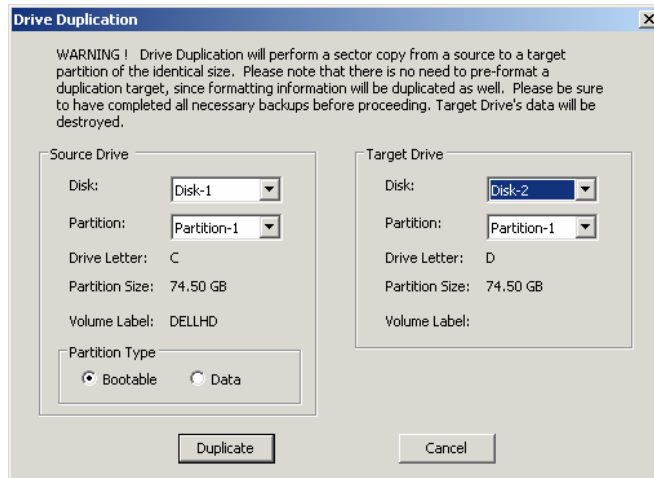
Drive Duplication

WARNING ! Drive Duplication will perform a sector copy from a source to a target partition of the identical size. Please note that there is no need to pre-format a duplication target, since formatting information will be duplicated as well. Please be sure to have completed all necessary backups before proceeding. Target Drive's data will be destroyed.

Source Drive

Disk: Disk-1

Partition: Partition-1

Drive Letter: C

Partition Size: 74.50 GB

Volume Label: DELLHD

Partition Type

Bootable Data

Target Drive

Disk: Disk-2

Partition: Partition-1

Drive Letter: D

Partition Size: 74.50 GB

Volume Label:

Duplicate

Cancel